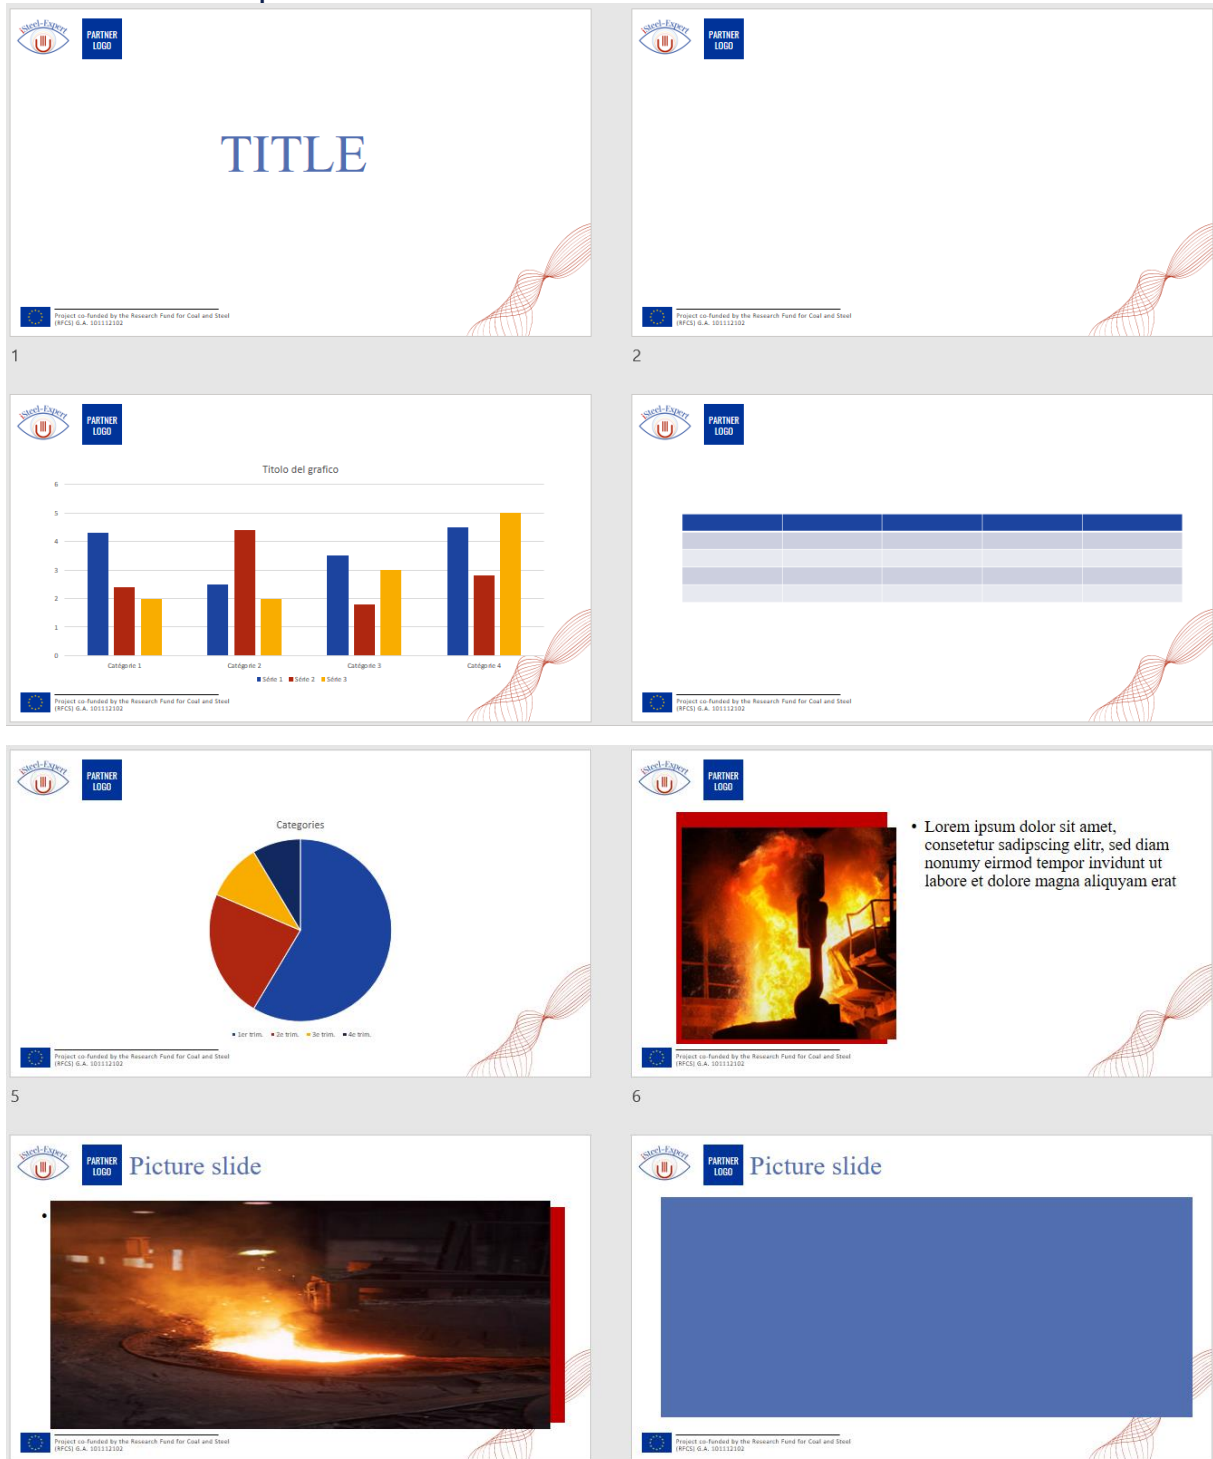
iSteel-Expert
PARTNER LOGO

TITLE

Project co-funded by the Research Fund for Coal and Steel (RFCS) G.A. 101112102

1

iSteel-Expert
PARTNER LOGO

Project co-funded by the Research Fund for Coal and Steel (RFCS) G.A. 101112102

2

iSteel-Expert
PARTNER LOGO

Titolo del grafico

6
5
4
3
2
1
0

Categorie 1 Categorie 2 Categorie 3 Categorie 4

Série 1 Série 2 Série 3

Project co-funded by the Research Fund for Coal and Steel (RFCS) G.A. 101112102

iSteel-Expert
PARTNER LOGO

Project co-funded by the Research Fund for Coal and Steel (RFCS) G.A. 101112102

iSteel-Expert
PARTNER LOGO

Categories

1er trim. 2e trim. 3e trim. 4e trim.

Project co-funded by the Research Fund for Coal and Steel (RFCS) G.A. 101112102

5

iSteel-Expert
PARTNER LOGO

• Lorem ipsum dolor sit amet, consetetur sadipscing elitr, sed diam nonumy eirmod tempor invidunt ut labore et dolore magna aliquyam erat

Project co-funded by the Research Fund for Coal and Steel (RFCS) G.A. 101112102

6

iSteel-Expert
PARTNER LOGO
Picture slide

•

Project co-funded by the Research Fund for Coal and Steel (RFCS) G.A. 101112102

iSteel-Expert
PARTNER LOGO
Picture slide

Project co-funded by the Research Fund for Coal and Steel (RFCS) G.A. 101112102